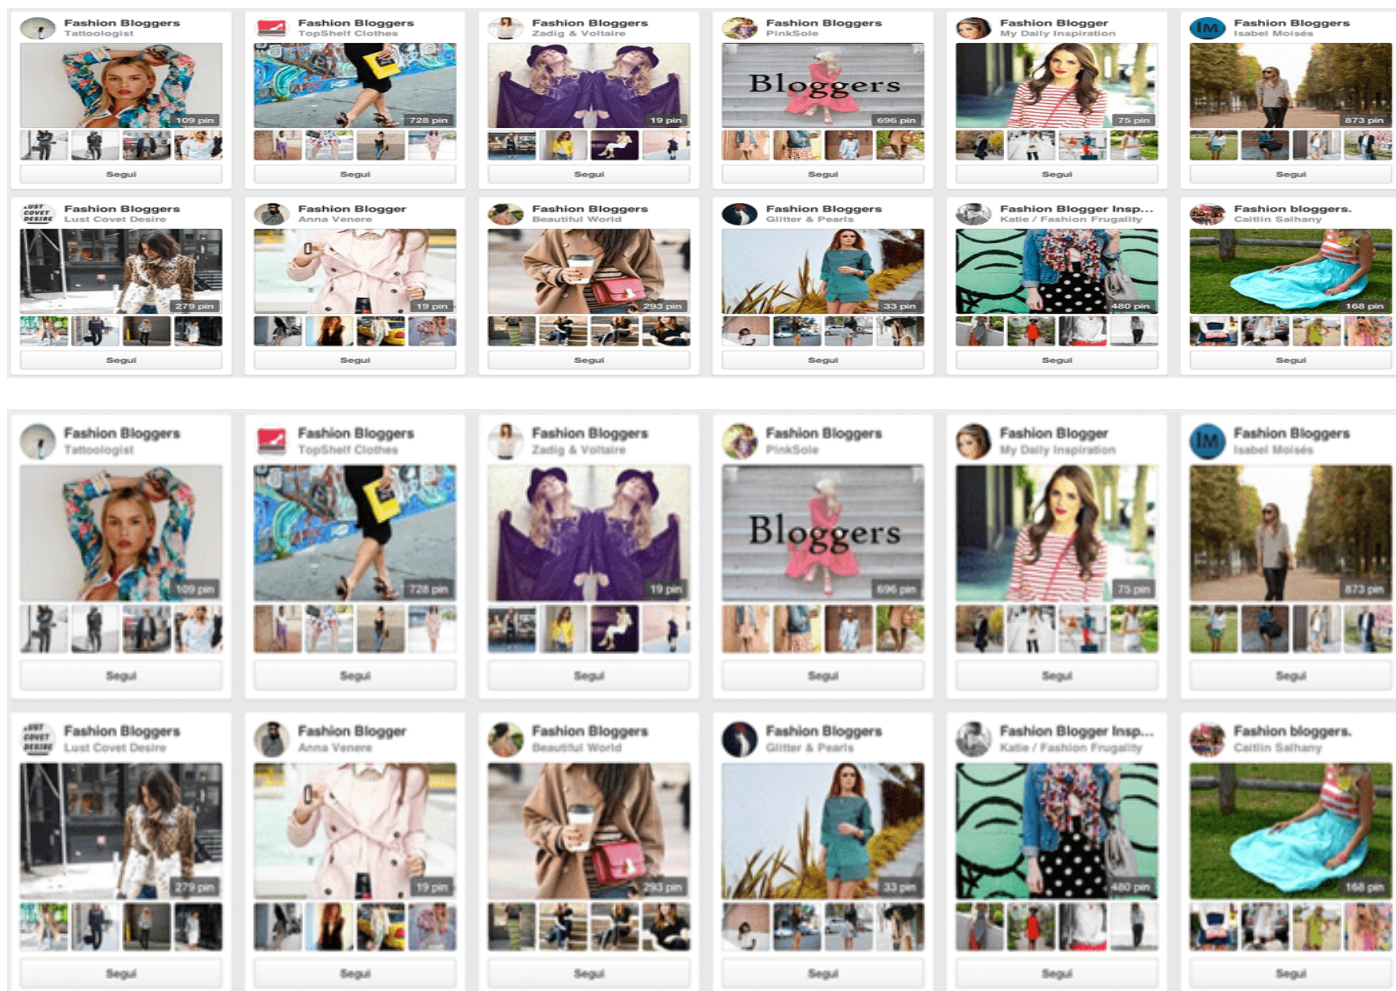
Fashion Bloggers
Tattoologist
109 pin
Segui

Fashion Bloggers
TopShelf Clothes
728 pin
Segui

Fashion Bloggers
Zadig & Voltaire
19 pin
Segui

Fashion Bloggers
PinkSole
Bloggers
696 pin
Segui

Fashion Blogger
My Daily Inspiration
75 pin
Segui

Fashion Bloggers
Isabel Moisés
873 pin
Segui

Fashion Bloggers
Lust Covet Desire
279 pin
Segui

Fashion Blogger
Anna Venere
19 pin
Segui

Fashion Bloggers
Beautiful World
293 pin
Segui

Fashion Bloggers
Glitter & Pearls
33 pin
Segui

Fashion Blogger Insp...
Katie / Fashion Frugality
480 pin
Segui

Fashion bloggers.
Caitlin Salhany
168 pin
Segui

Fashion Bloggers
Tattoologist
109 pin
Segui

Fashion Bloggers
TopShelf Clothes
728 pin
Segui

Fashion Bloggers
Zadig & Voltaire
19 pin
Segui

Fashion Bloggers
PinkSole
Bloggers
696 pin
Segui

Fashion Blogger
My Daily Inspiration
75 pin
Segui

Fashion Bloggers
Isabel Moisés
873 pin
Segui

Fashion Bloggers
Lust Covet Desire
279 pin
Segui

Fashion Blogger
Anna Venere
19 pin
Segui

Fashion Bloggers
Beautiful World
293 pin
Segui

Fashion Bloggers
Glitter & Pearls
33 pin
Segui

Fashion Blogger Insp...
Katie / Fashion Frugality
480 pin
Segui

Fashion bloggers.
Caitlin Salhany
168 pin
Segui